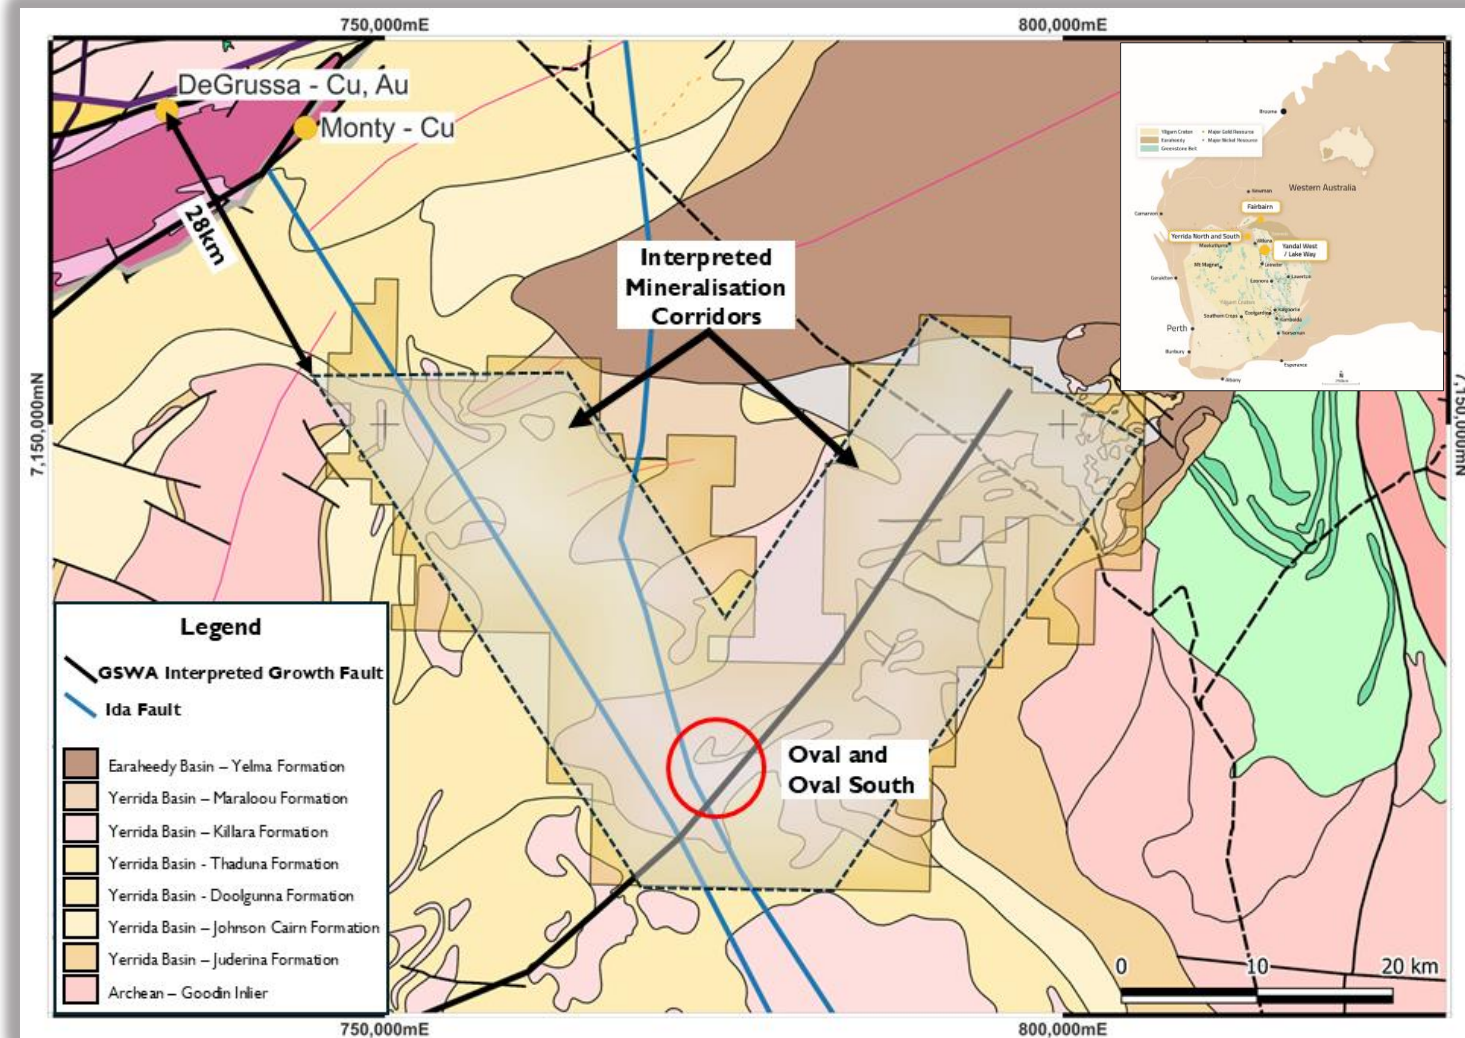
750,000mE

800,000mE

DeGrussa - Cu, Au

Monty - Cu

28km

Interpreted Mineralisation Corridors

Western Australia

Fairbairn

Yerrida North and South

Yandal West / Lake Way

Perth

7,150,000mN

7,150,000mN

Legend

GSWA Interpreted Growth Fault

Ida Fault

Earaheedy Basin – Yelma Formation

Yerrida Basin – Maraloou Formation

Yerrida Basin – Killara Formation

Yerrida Basin - Thaduna Formation

Yerrida Basin - Doolgunna Formation

Yerrida Basin – Johnson Cairn Formation

Yerrida Basin – Juderina Formation

Archean – Goodin Inlier

Oval and Oval South

0

10

20 km

750,000mE

800,000mE